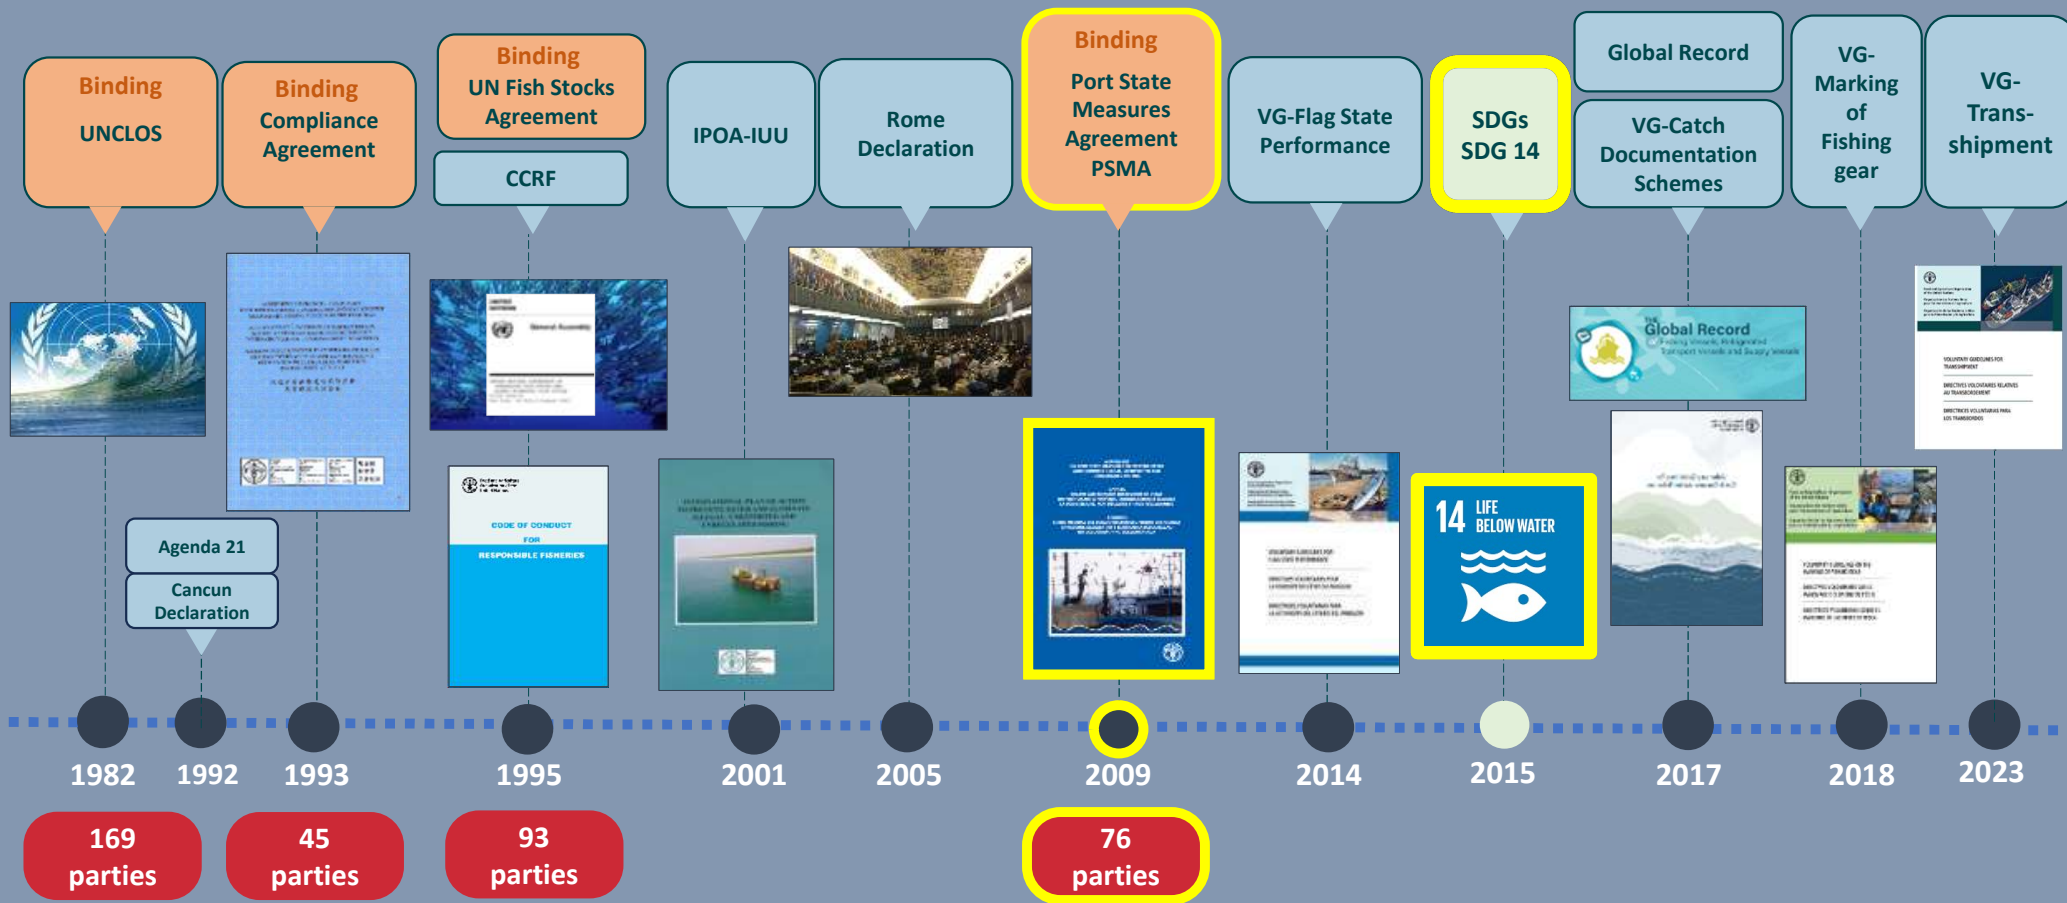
Binding
UNCLOS

Binding
Compliance Agreement

Binding
UN Fish Stocks Agreement

CCRF

IPOA-IUU

Rome Declaration

Binding
Port State Measures Agreement PSMA

VG-Flag State Performance

SDGs
SDG 14

Global Record

VG-Catch Documentation Schemes

VG-Marking of Fishing gear

VG-Trans-shipment

Agenda 21

Cancun Declaration

CODE OF CONDUCT FOR RESPONSIBLE FISHERIES

Global Record

14 LIFE BELOW WATER

1982
1992
1993
1995
2001
2005
2009
2014
2015
2017
2018
2023

169 parties

45 parties

93 parties

76 parties